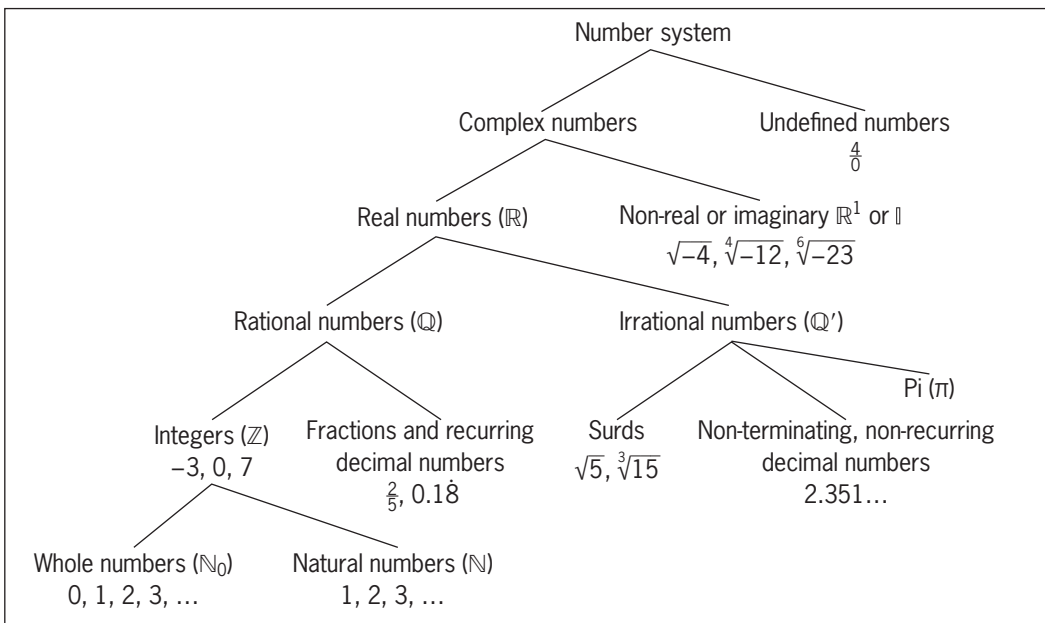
Number system

Complex numbers

Undefined numbers
$\frac{4}{0}$

Real numbers ($\mathbb{R}$)

Non-real or imaginary $\mathbb{R}^1$ or $\mathbb{I}$
$\sqrt{-4}$, $\sqrt[4]{-12}$, $\sqrt[6]{-23}$

Rational numbers ($\mathbb{Q}$)

Irrational numbers ($\mathbb{Q}'$)

Pi ($\pi$)

Integers ($\mathbb{Z}$)
−3, 0, 7

Fractions and recurring decimal numbers
$\frac{2}{5}$, $0.1\dot{8}$

Surds
$\sqrt{5}$, $\sqrt[3]{15}$

Non-terminating, non-recurring decimal numbers
2.351…

Whole numbers ($\mathbb{N}_0$)
0, 1, 2, 3, …

Natural numbers ($\mathbb{N}$)
1, 2, 3, …